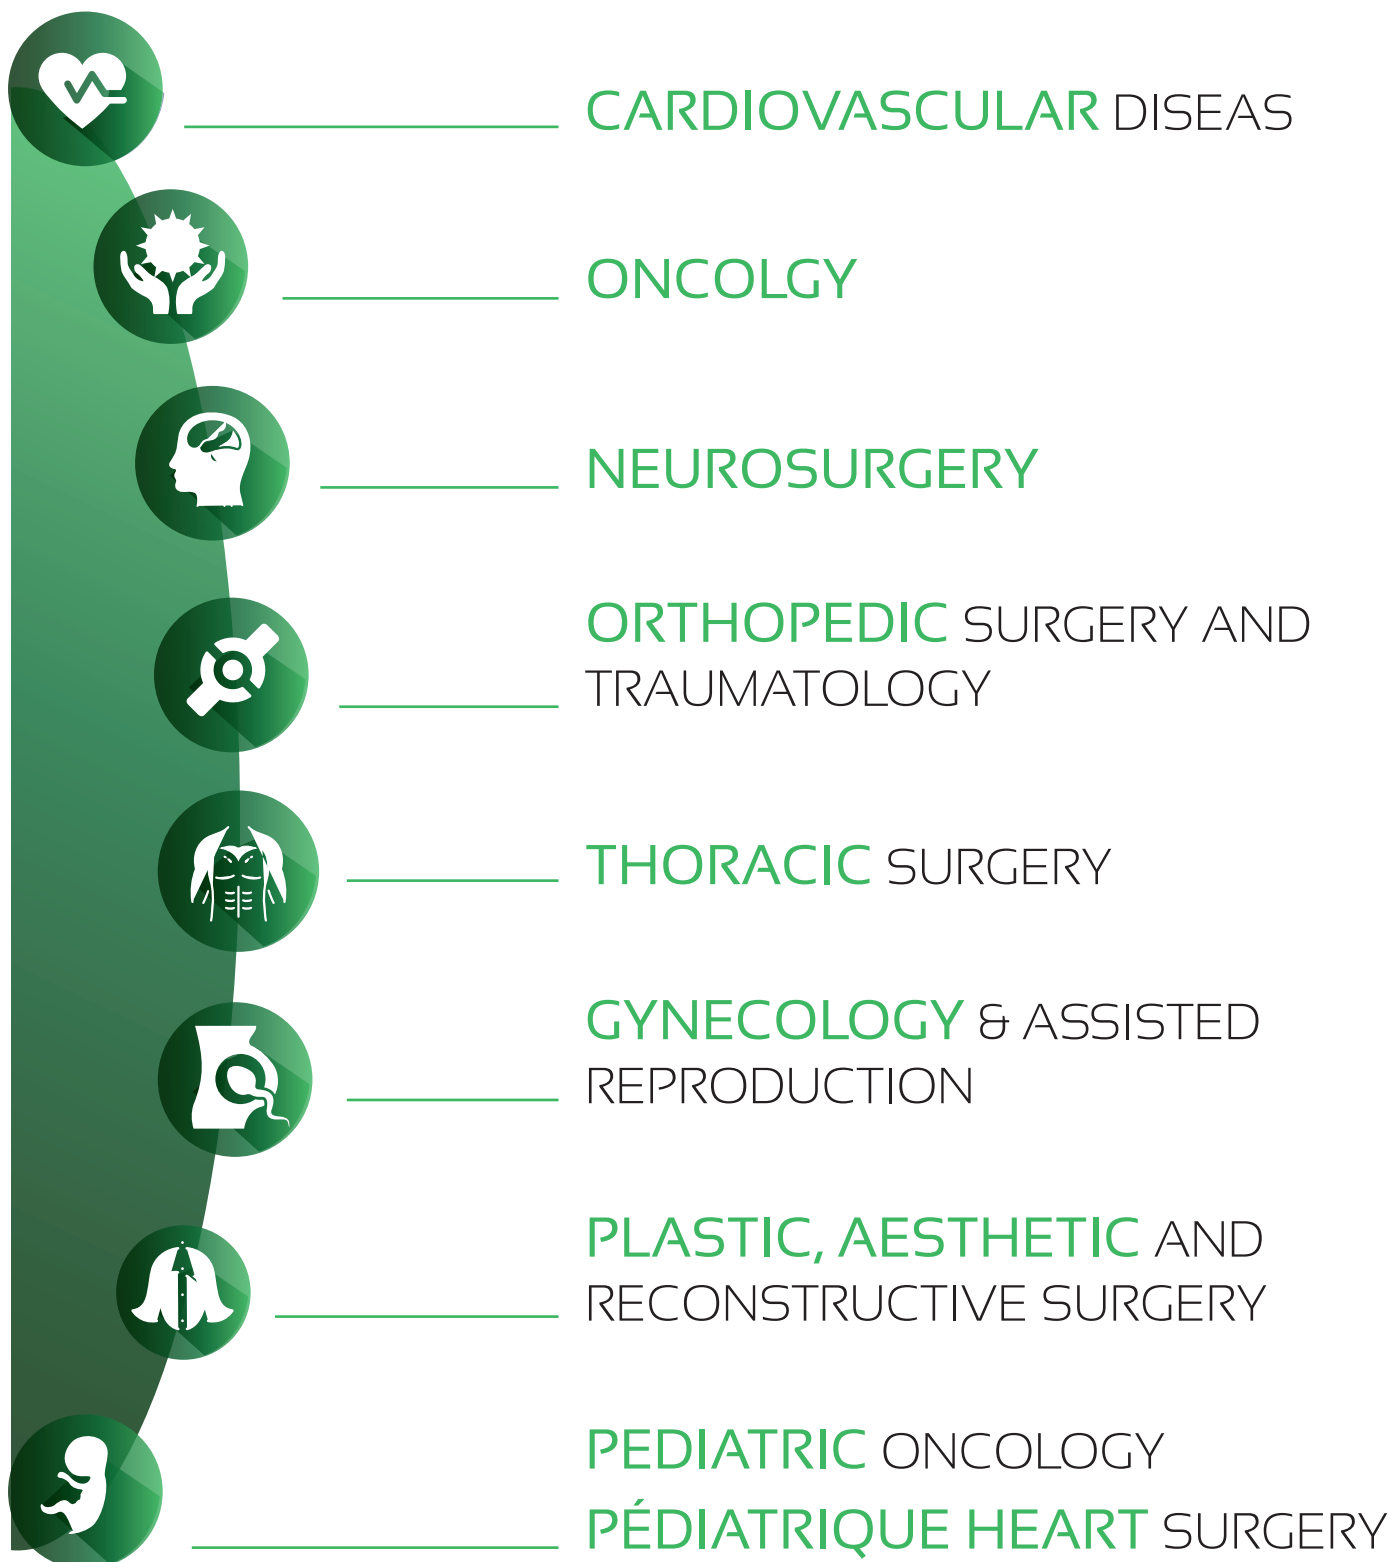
CARDIOVASCULAR DISEAS

ONCOLGY

NEUROSURGERY

ORTHOPEDIC SURGERY AND TRAUMATOLOGY

THORACIC SURGERY

GYNECOLOGY & ASSISTED REPRODUCTION

PLASTIC, AESTHETIC AND RECONSTRUCTIVE SURGERY

PEDIATRIC ONCOLOGY

PÉDIATRIQUE HEART SURGERY